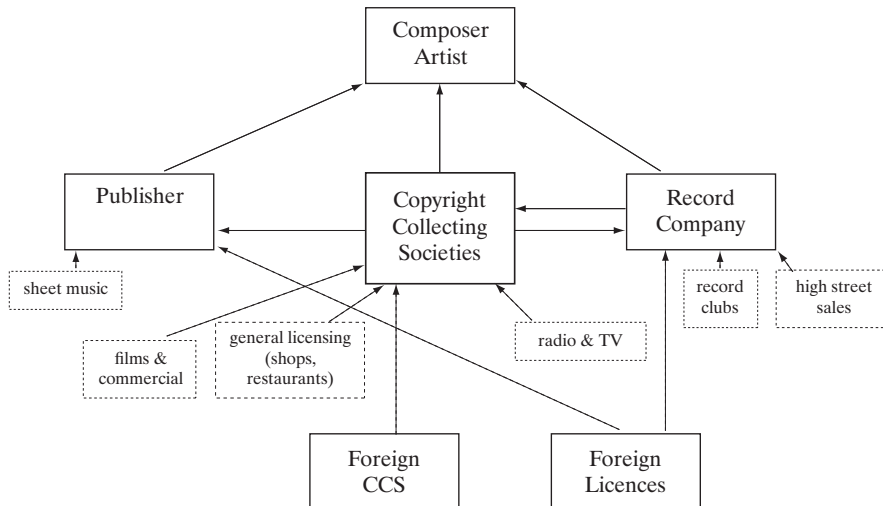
Composer Artist

Publisher

Copyright Collecting Societies

Record Company

sheet music

films & commercial

general licensing (shops, restaurants)

radio & TV

record clubs

high street sales

Foreign CCS

Foreign Licences